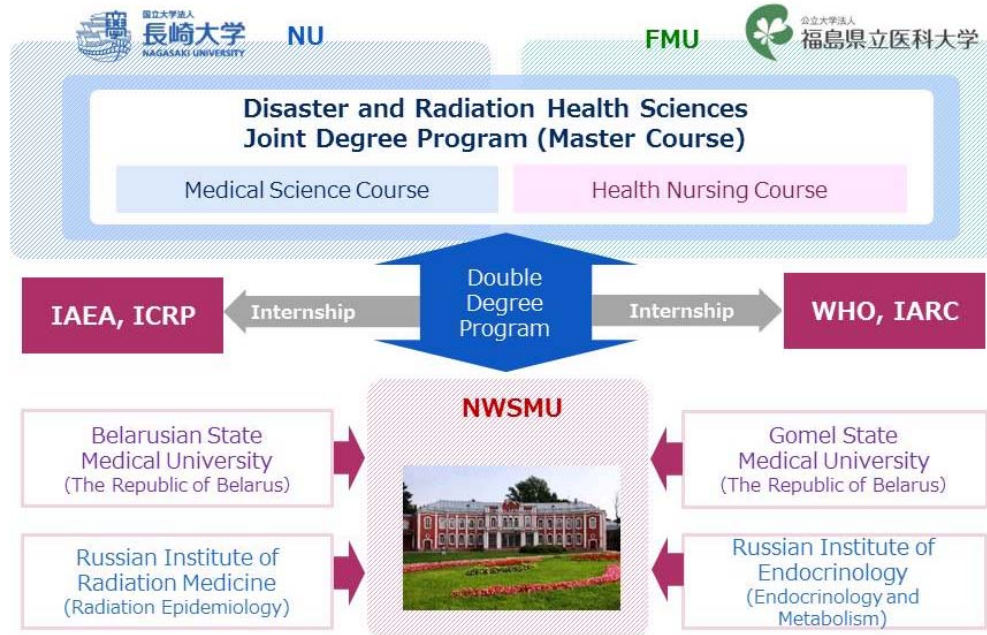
国立大学法人
長崎大学
NAGASAKI UNIVERSITY

NU

FMU

公立大学法人
福島県立医科大学

Disaster and Radiation Health Sciences Joint Degree Program (Master Course)

Medical Science Course

Health Nursing Course

IAEA, ICRP

Internship

Double Degree Program

Internship

WHO, IARC

NWSMU

Belarusian State Medical University (The Republic of Belarus)

Gomel State Medical University (The Republic of Belarus)

Russian Institute of Radiation Medicine (Radiation Epidemiology)

Russian Institute of Endocrinology (Endocrinology and Metabolism)